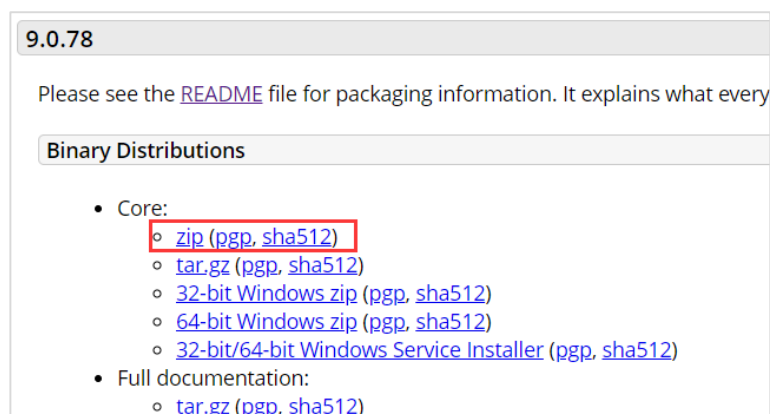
9.0.78

Please see the README file for packaging information. It explains what every

Binary Distributions

- Core:
  - zip (pgp, sha512)
  - tar.gz (pgp, sha512)
  - 32-bit Windows zip (pgp, sha512)
  - 64-bit Windows zip (pgp, sha512)
  - 32-bit/64-bit Windows Service Installer (pgp, sha512)
- Full documentation:
  - tar.gz (pgp, sha512)